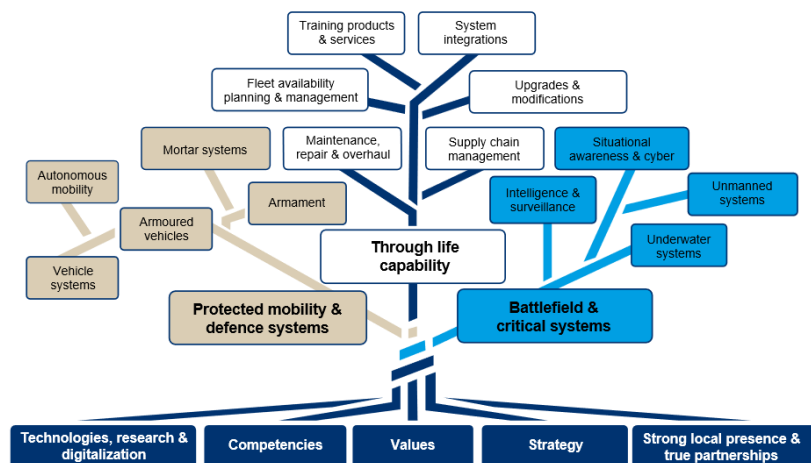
Training products & services

System integrations

Fleet availability planning & management

Upgrades & modifications

Maintenance, repair & overhaul

Supply chain management

Situational awareness & cyber

Mortar systems

Autonomous mobility

Armament

Armoured vehicles

Vehicle systems

Intelligence & surveillance

Unmanned systems

Underwater systems

Through life capability

Protected mobility & defence systems

Battlefield & critical systems

Technologies, research & digitalization

Competencies

Values

Strategy

Strong local presence & true partnerships